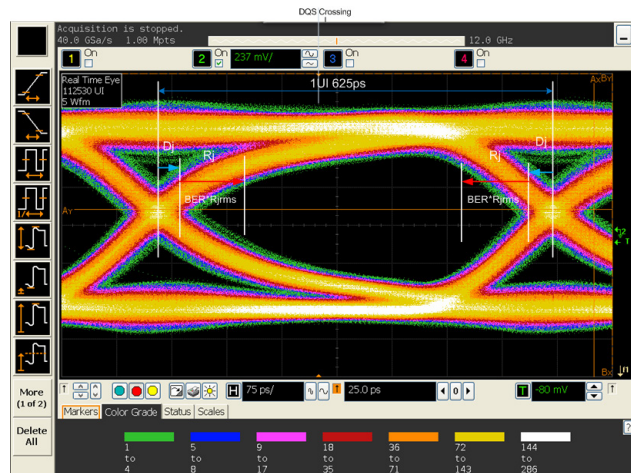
DQS Crossing

Acquisition is stopped.
40.0 GSa/s 1.00 Mpts

12.0 GHz

1 On
2 On 237 mV/
3 On
4 On

Real Time Eye
112530 UI
5 Wfm

1UI 625ps

Dj
Rj
BER*Rjrms

Rj
Dj
BER*Rjrms

A
Ax
By
Bx

More (1 of 2)

Delete All

H 75 ps/
T 25.0 ps
0
T -80 mV

Markers Color Grade Status Scales

| 1 to 4 | 5 to 8 | 9 to 17 | 18 to 35 | 36 to 71 | 72 to 143 | 144 to 286 |
|---|---|---|---|---|---|---|